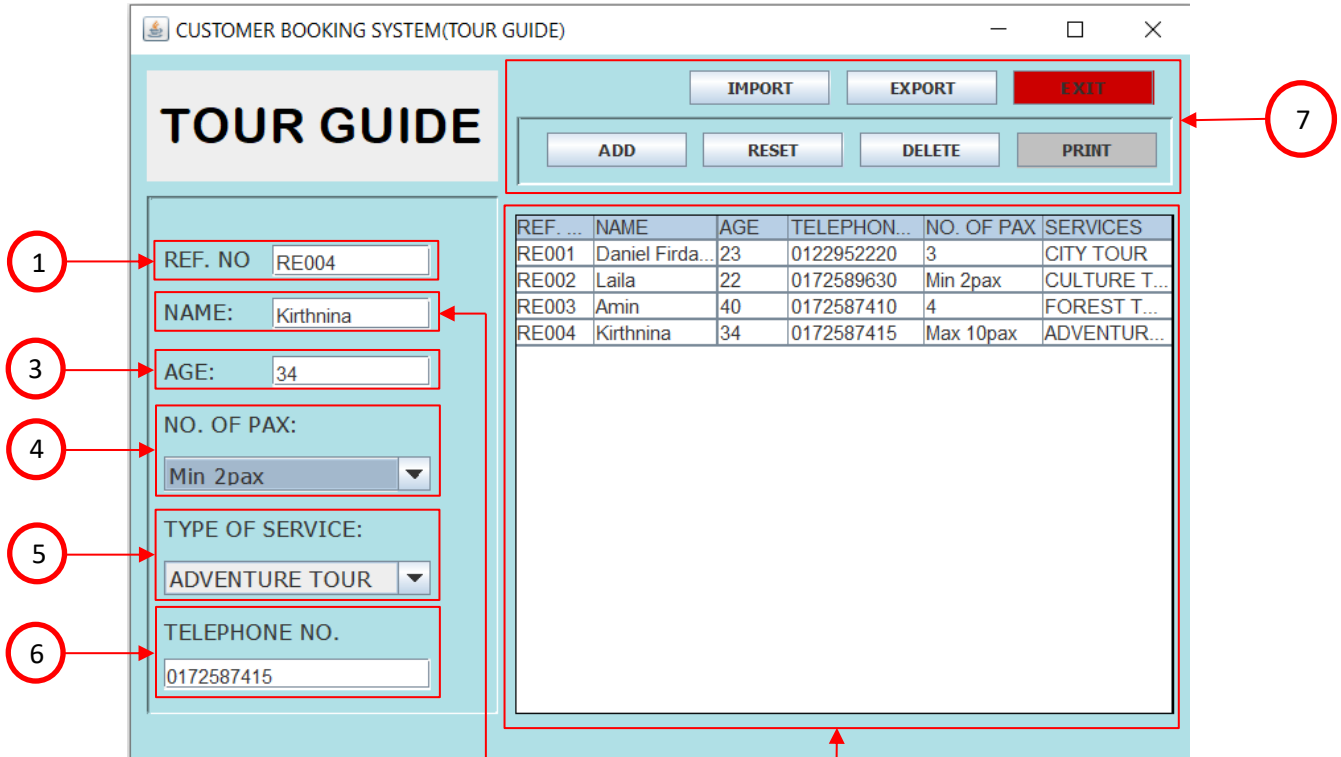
CUSTOMER BOOKING SYSTEM(TOUR GUIDE)

TOUR GUIDE

IMPORT EXPORT EXIT

ADD RESET DELETE PRINT

7

1
REF. NO RE004

NAME: Kirthnina

3
AGE: 34

4
NO. OF PAX:
Min 2pax

5
TYPE OF SERVICE:
ADVENTURE TOUR

6
TELEPHONE NO.
0172587415

| REF. ... | NAME | AGE | TELEPHON... | NO. OF PAX | SERVICES |
|---|---|---|---|---|---|
| RE001 | Daniel Firda... | 23 | 0122952220 | 3 | CITY TOUR |
| RE002 | Laila | 22 | 0172589630 | Min 2pax | CULTURE T... |
| RE003 | Amin | 40 | 0172587410 | 4 | FOREST T... |
| RE004 | Kirthnina | 34 | 0172587415 | Max 10pax | ADVENTUR... |